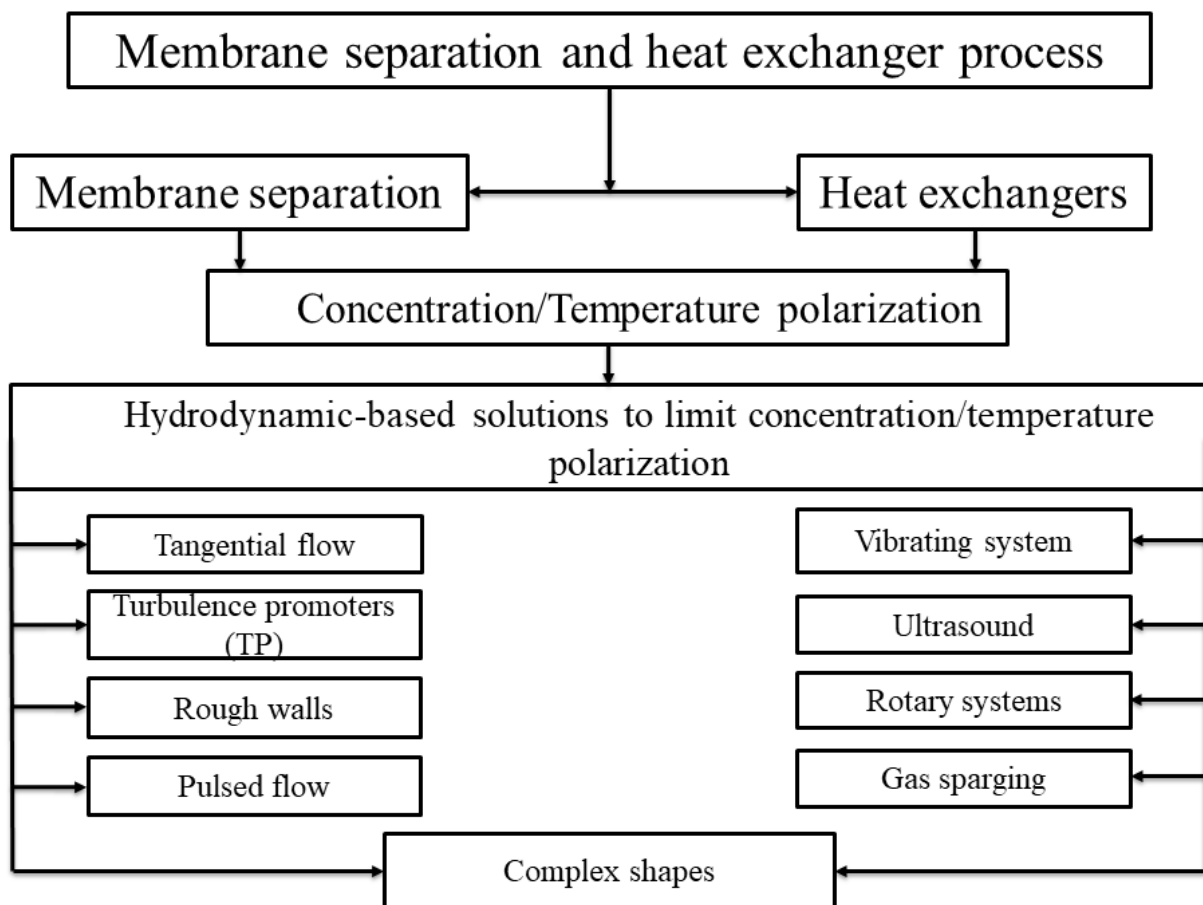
Membrane separation and heat exchanger process

Membrane separation

Heat exchangers

Concentration/Temperature polarization

Hydrodynamic-based solutions to limit concentration/temperature polarization

Tangential flow

Turbulence promoters (TP)

Rough walls

Pulsed flow

Vibrating system

Ultrasound

Rotary systems

Gas sparging

Complex shapes